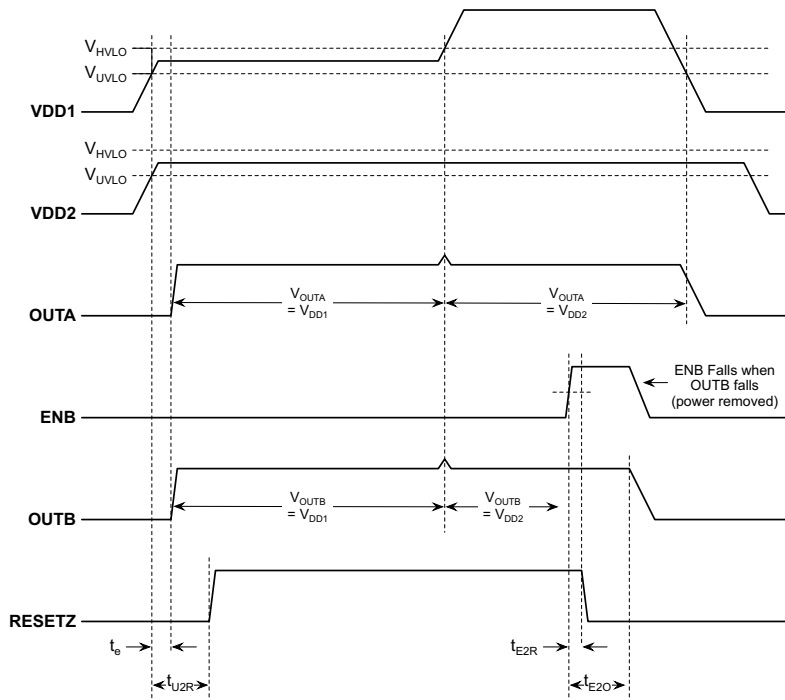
$V_{HVLO}$
$V_{UVLO}$
VDD1

$V_{HVLO}$
$V_{UVLO}$
VDD2

$V_{OUTA}$
$= V_{DD1}$

$V_{OUTA}$
$= V_{DD2}$

OUTA

ENB Falls when OUTB falls (power removed)

ENB

$V_{OUTB}$
$= V_{DD1}$

$V_{OUTB}$
$= V_{DD2}$

OUTB

RESETZ

$t_e$
$t_{U2R}$
$t_{E2R}$
$t_{E2O}$